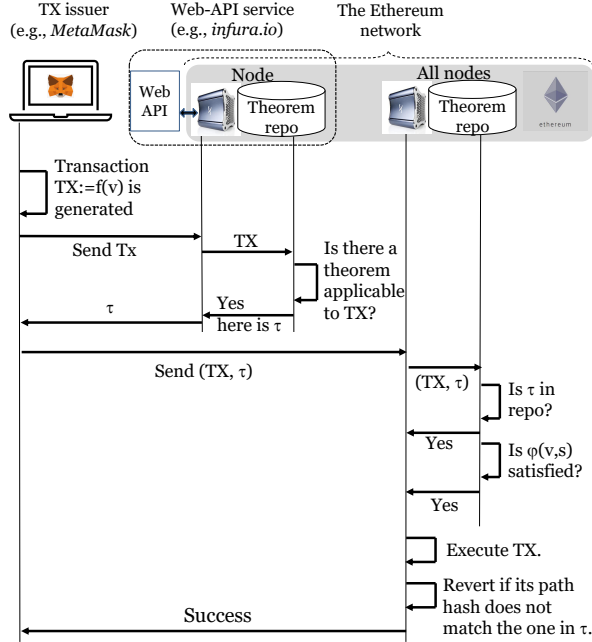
TX issuer (e.g., *MetaMask*)

Web-API service (e.g., *infura.io*)

The Ethereum network

Web API

Node

Theorem repo

All nodes

Theorem repo

ethereum

Transaction TX:=f(v) is generated

Send Tx

TX

Is there a theorem applicable to TX?

τ

Yes here is τ

Send (TX, τ)

(TX, τ)

Is τ in repo?

Yes

Is φ(v,s) satisfied?

Yes

Execute TX.

Revert if its path hash does not match the one in τ.

Success